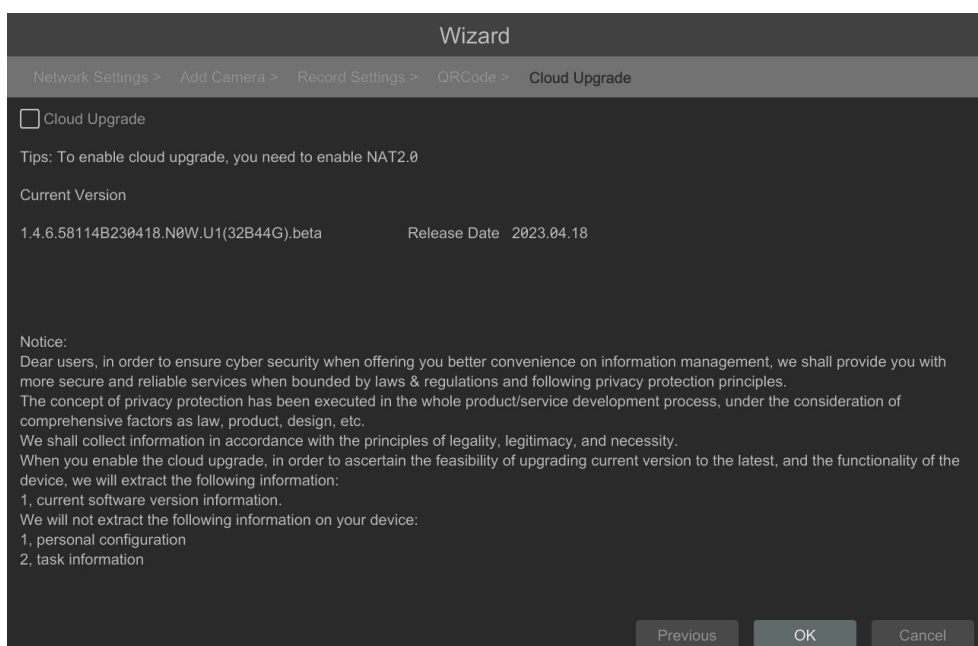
Wizard

Network Settings > Add Camera > Record Settings > QRCode > Cloud Upgrade

Cloud Upgrade

Tips: To enable cloud upgrade, you need to enable NAT2.0

Current Version

1.4.6.58114B230418.N0W.U1(32B44G).beta Release Date 2023.04.18

Notice:
Dear users, in order to ensure cyber security when offering you better convenience on information management, we shall provide you with more secure and reliable services when bounded by laws & regulations and following privacy protection principles.
The concept of privacy protection has been executed in the whole product/service development process, under the consideration of comprehensive factors as law, product, design, etc.
We shall collect information in accordance with the principles of legality, legitimacy, and necessity.
When you enable the cloud upgrade, in order to ascertain the feasibility of upgrading current version to the latest, and the functionality of the device, we will extract the following information:
1, current software version information.
We will not extract the following information on your device:
1, personal configuration
2, task information

Previous OK Cancel